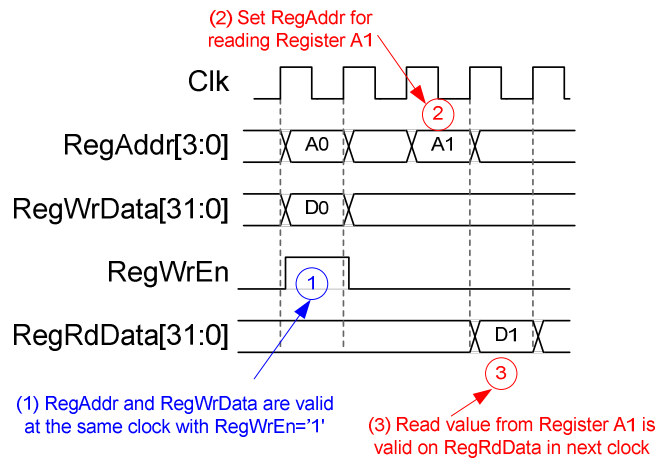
(2) Set RegAddr for reading Register A1

Clk

2

RegAddr[3:0]

A0

A1

RegWrData[31:0]

D0

RegWrEn

1

RegRdData[31:0]

D1

3

(1) RegAddr and RegWrData are valid at the same clock with RegWrEn='1'

(3) Read value from Register A1 is valid on RegRdData in next clock